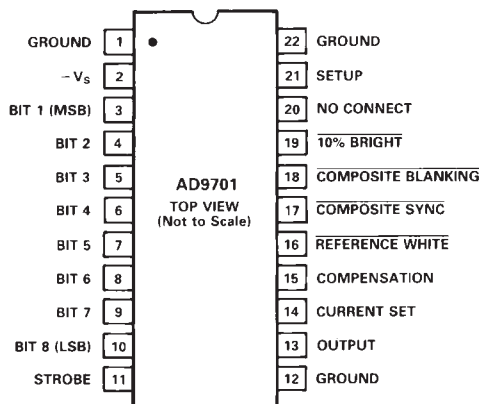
GROUND 1
$-V_S$ 2
BIT 1 (MSB) 3
BIT 2 4
BIT 3 5
BIT 4 6
BIT 5 7
BIT 6 8
BIT 7 9
BIT 8 (LSB) 10
STROBE 11

AD9701
TOP VIEW
(Not to Scale)

22 GROUND
21 SETUP
20 NO CONNECT
19 $\overline{\text{10\% BRIGHT}}$
18 $\overline{\text{COMPOSITE BLANKING}}$
17 $\overline{\text{COMPOSITE SYNC}}$
16 $\overline{\text{REFERENCE WHITE}}$
15 COMPENSATION
14 CURRENT SET
13 OUTPUT
12 GROUND